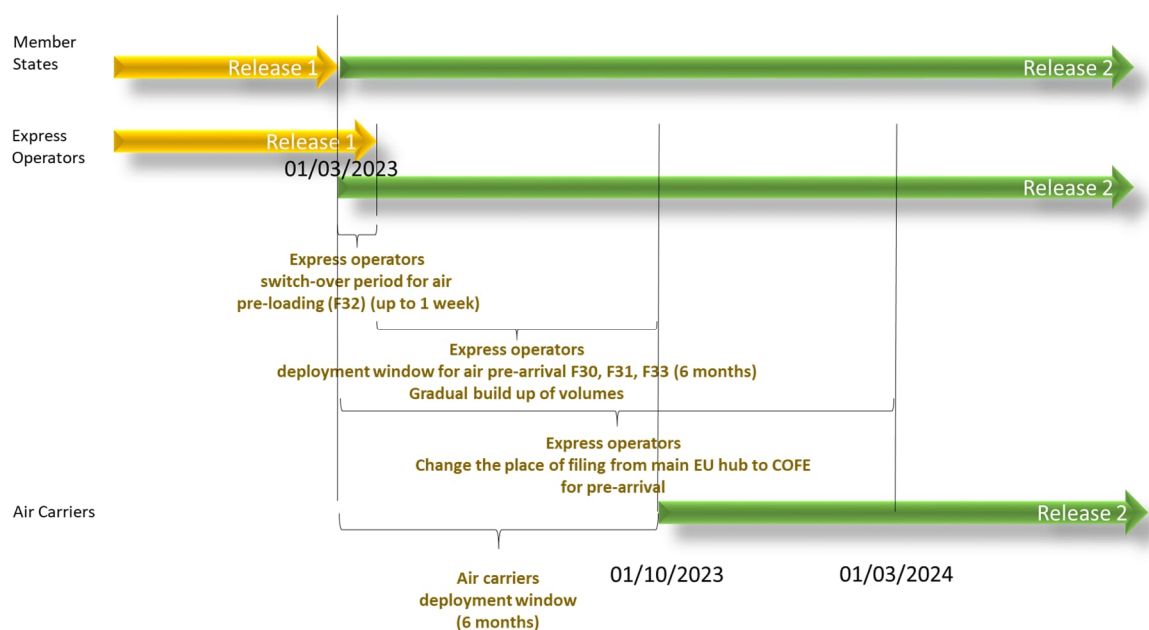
Member States

Release 1

Release 2

Express Operators

Release 1

01/03/2023

Release 2

Express operators switch-over period for air pre-loading (F32) (up to 1 week)

Express operators deployment window for air pre-arrival F30, F31, F33 (6 months) Gradual build up of volumes

Express operators Change the place of filing from main EU hub to COFE for pre-arrival

Air Carriers

Release 2

Air carriers deployment window (6 months)

01/10/2023

01/03/2024